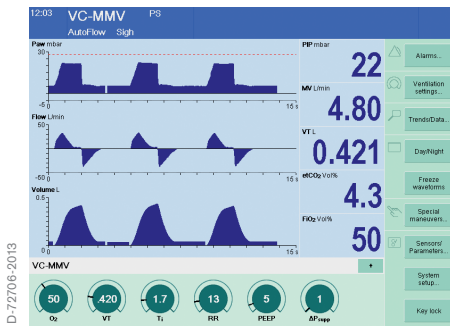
12:03 VC-MMV PS
AutoFlow Sigh

Paw mbar
30
0
-5
15 s

Flow L/min
0
15 s

Volume L
0.5
0
15 s

PIP mbar
22
MV L/min
4.80
VT L
0.421
etCO2 Vol%
4.3
FiO2 Vol%
50

Alarms...
Ventilation settings...
Trends/Data...
Day/Night
Freeze waveforms
Special maneuvers...
Sensors/ Parameters...
System setup...
Key lock

VC-MMV
50 O2
.420 VT
1.7 Ti
13 RR
5 PEEP
1 ΔPsupp

D-72706-2013